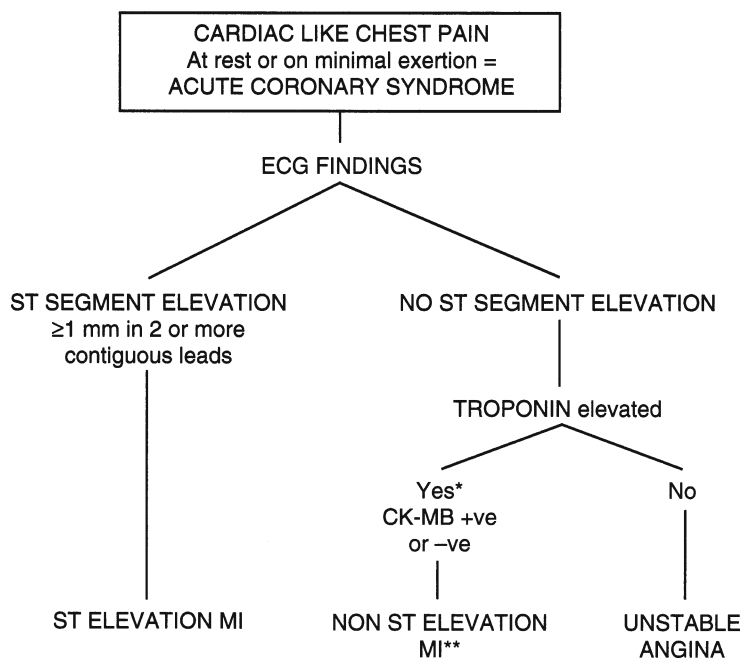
CARDIAC LIKE CHEST PAIN
At rest or on minimal exertion =
ACUTE CORONARY SYNDROME

ECG FINDINGS

ST SEGMENT ELEVATION
$\geq$1 mm in 2 or more contiguous leads

NO ST SEGMENT ELEVATION

TROPONIN elevated

Yes*
CK-MB +ve or –ve

No

ST ELEVATION MI

NON ST ELEVATION MI**

UNSTABLE ANGINA